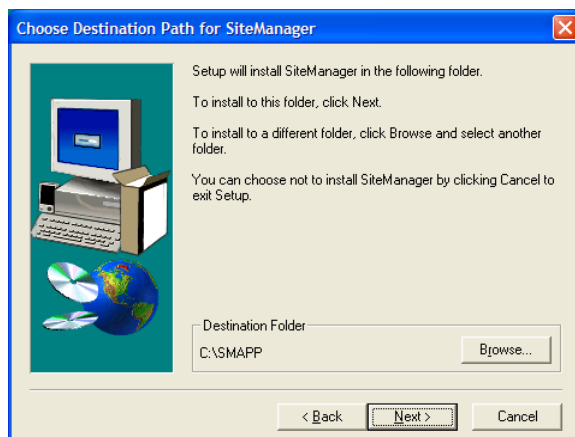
Choose Destination Path for SiteManager

Setup will install SiteManager in the following folder.

To install to this folder, click Next.

To install to a different folder, click Browse and select another folder.

You can choose not to install SiteManager by clicking Cancel to exit Setup.

Destination Folder

C:\SMAPP

Browse...

< Back

Next >

Cancel